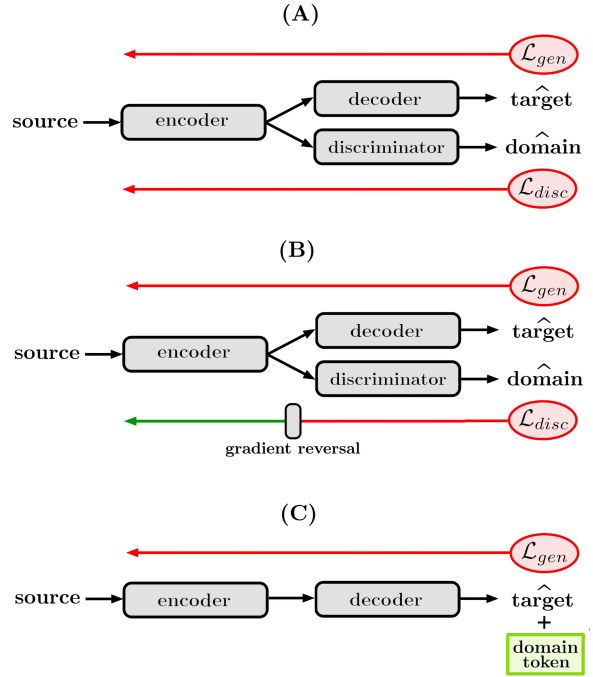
(A)

$\mathcal{L}_{gen}$

source

encoder

decoder

discriminator

$\widehat{\text{target}}$

$\widehat{\text{domain}}$

$\mathcal{L}_{disc}$

(B)

$\mathcal{L}_{gen}$

source

encoder

decoder

discriminator

$\widehat{\text{target}}$

$\widehat{\text{domain}}$

gradient reversal

$\mathcal{L}_{disc}$

(C)

$\mathcal{L}_{gen}$

source

encoder

decoder

$\widehat{\text{target}}$

+

domain token